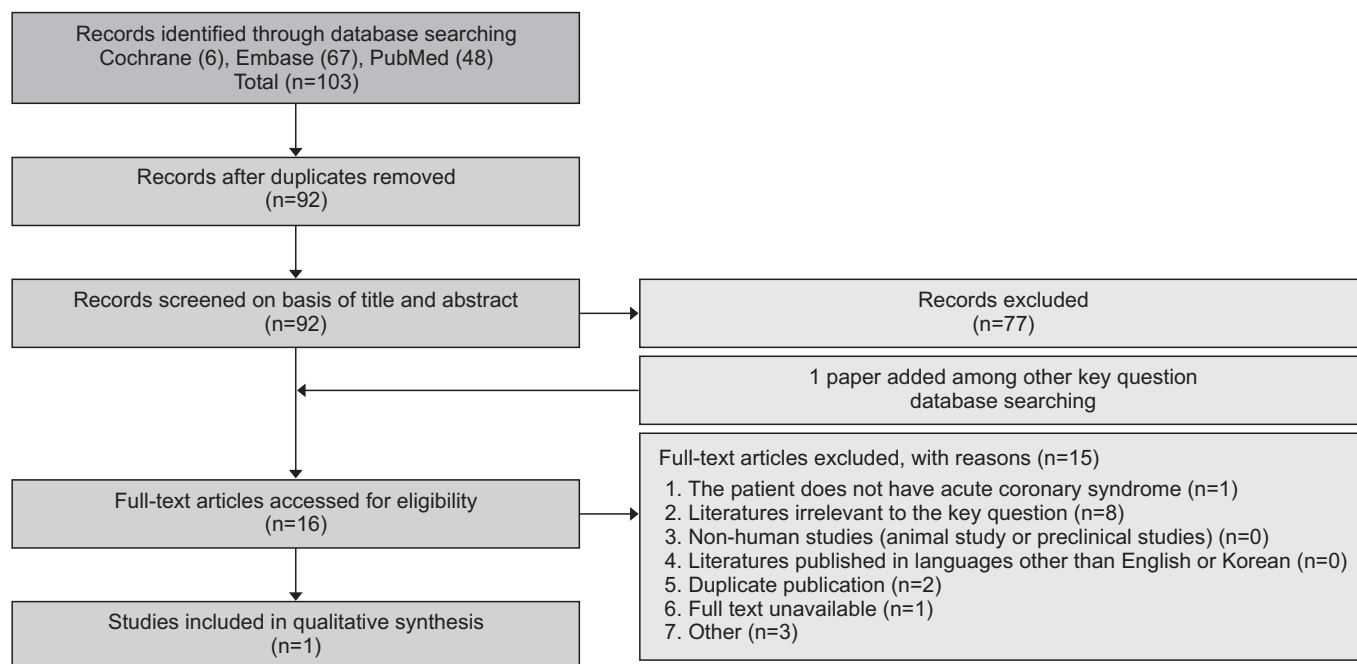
Records identified through database searching
Cochrane (6), Embase (67), PubMed (48)
Total (n=103)

Records after duplicates removed
(n=92)

Records screened on basis of title and abstract
(n=92)

Records excluded
(n=77)

1 paper added among other key question
database searching

Full-text articles accessed for eligibility
(n=16)

Full-text articles excluded, with reasons (n=15)
1. The patient does not have acute coronary syndrome (n=1)
2. Literatures irrelevant to the key question (n=8)
3. Non-human studies (animal study or preclinical studies) (n=0)
4. Literatures published in languages other than English or Korean (n=0)
5. Duplicate publication (n=2)
6. Full text unavailable (n=1)
7. Other (n=3)

Studies included in qualitative synthesis
(n=1)